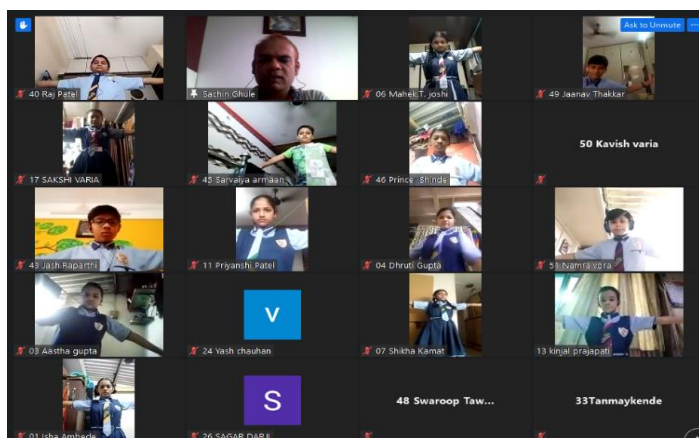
Ask to Unmute

40 Raj Patel
Sachin Ghule
06 Mahek T. joshi
49 Jaanav Thakkar

17 SAKSHI VARIA
45 Sarvaiya armaan
46 Prince Shinde
50 Kavish varia

43 Jash Raparthi
11 Priyanshi Patel
04 Dhruti Gupta
51 Namra vora

03 Aastha gupta
V
24 Yash chauhan
07 Shikha Kamat
13 kinjal prajapati

01 Isha Ambade
S
26 SAGAR DABI
48 Swaroop Taw...
33Tanmaykende